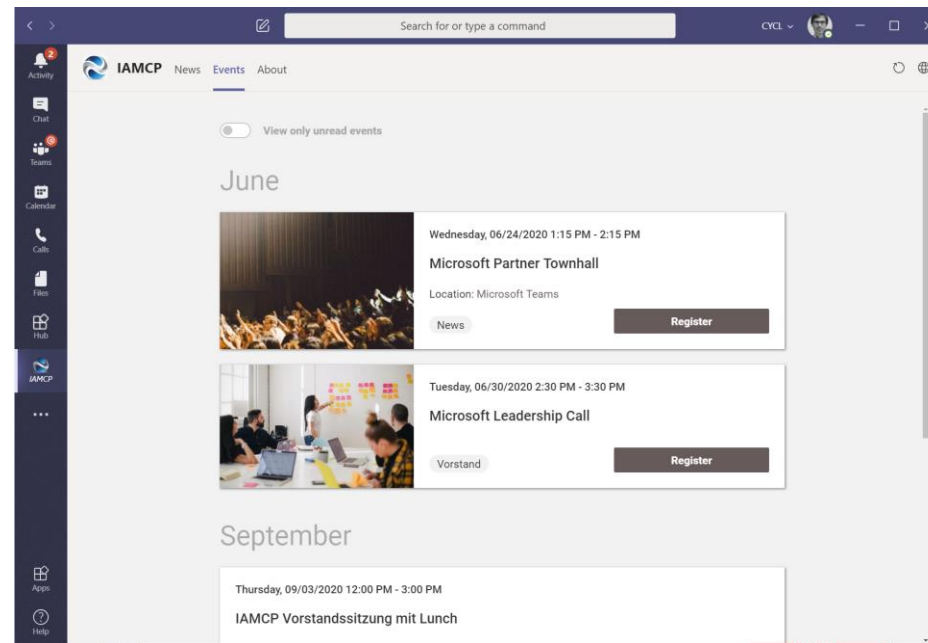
Search for or type a command

CYCL

2
Activity

Chat

Teams

Calendar

Calls

Files

Hub

IAMCP

...

Apps

Help

IAMCP News Events About

View only unread events

June

Wednesday, 06/24/2020 1:15 PM - 2:15 PM

Microsoft Partner Townhall

Location: Microsoft Teams

News

Register

Tuesday, 06/30/2020 2:30 PM - 3:30 PM

Microsoft Leadership Call

Vorstand

Register

September

Thursday, 09/03/2020 12:00 PM - 3:00 PM

IAMCP Vorstandssitzung mit Lunch